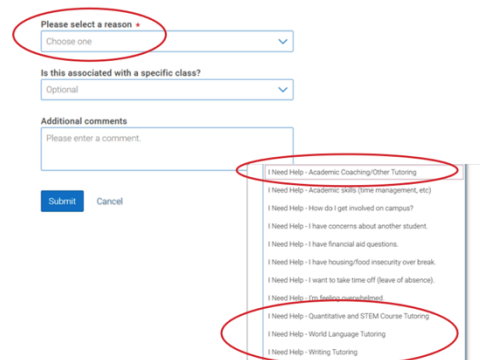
Please select a reason *

Choose one

Is this associated with a specific class?

Optional

Additional comments

Please enter a comment.

Submit

Cancel

I Need Help - Academic Coaching/Other Tutoring

I Need Help - Academic skills (time management, etc)

I Need Help - How do I get involved on campus?

I Need Help - I have concerns about another student.

I Need Help - I have financial aid questions.

I Need Help - I have housing/food insecurity over break.

I Need Help - I want to take time off (leave of absence).

I Need Help - I'm feeling overwhelmed

I Need Help - Quantitative and STEM Course Tutoring

I Need Help - World Language Tutoring

I Need Help - Writing Tutoring